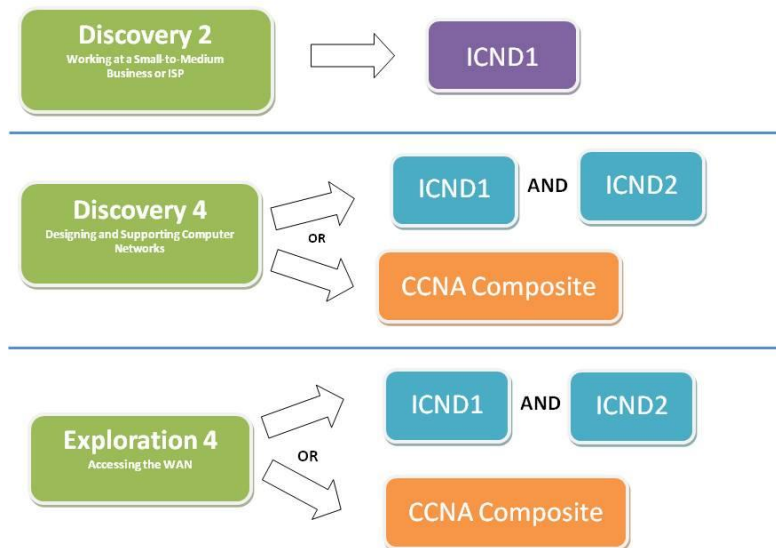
Discovery 2
Working at a Small-to-Medium Business or ISP

ICND1

Discovery 4
Designing and Supporting Computer Networks

OR

ICND1 AND ICND2

CCNA Composite

Exploration 4
Accessing the WAN

OR

ICND1 AND ICND2

CCNA Composite